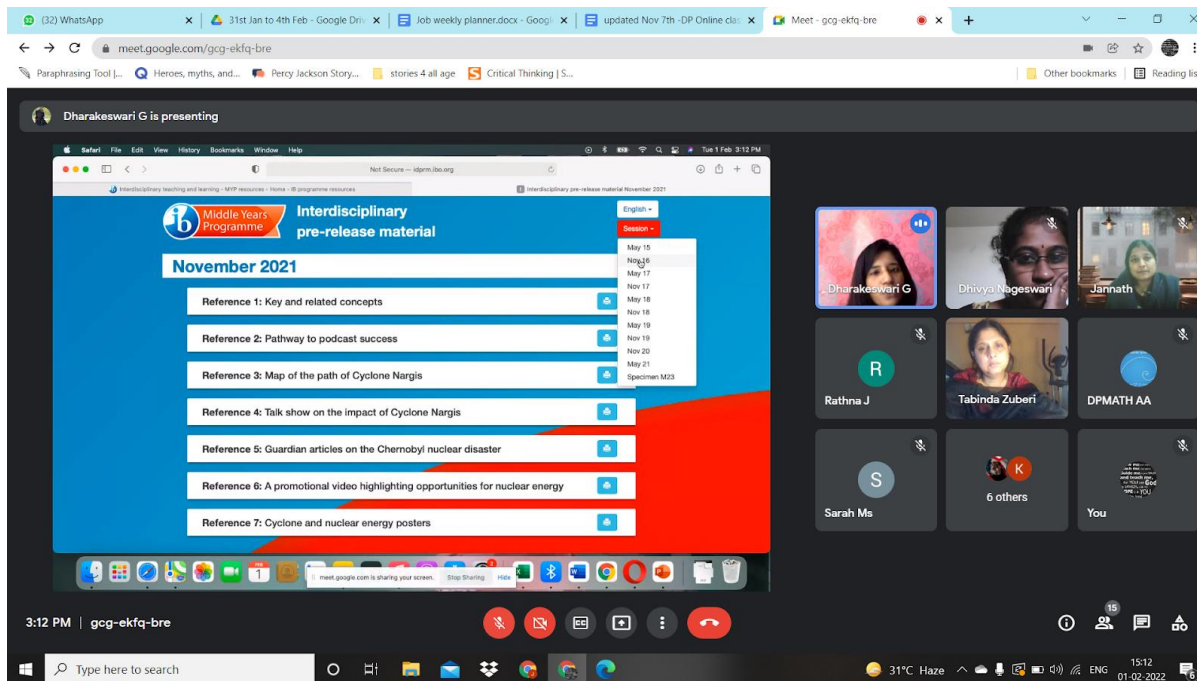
(32) WhatsApp | 31st Jan to 4th Feb - Google Driv | Job weekly planner.docx - Googl | updated Nov 7th -DP Online cla | Meet - gcg-ekfq-bre

meet.google.com/gcg-ekfq-bre

Paraphrasing Tool |... | Heroes, myths, and... | Percy Jackson Story... | stories 4 all age | Critical Thinking | S... | Other bookmarks | Reading list

Dharakeswari G is presenting

Safari File Edit View History Bookmarks Window Help | Tue 1 Feb 3:12 PM

Not Secure — idprm.ibo.org

Interdisciplinary teaching and learning - MYP resources - Home - IB programme resources | Interdisciplinary pre-release material November 2021

ib Middle Years Programme

Interdisciplinary pre-release material

English

Session

November 2021

May 15
Nov 16
May 17
Nov 17
May 18
Nov 18
May 19
Nov 19
Nov 20
May 21
Specimen M23

Reference 1: Key and related concepts

Reference 2: Pathway to podcast success

Reference 3: Map of the path of Cyclone Nargis

Reference 4: Talk show on the impact of Cyclone Nargis

Reference 5: Guardian articles on the Chernobyl nuclear disaster

Reference 6: A promotional video highlighting opportunities for nuclear energy

Reference 7: Cyclone and nuclear energy posters

meet.google.com is sharing your screen. Stop Sharing Hide

Dharakeswari G
Dhivya Nageswari
Jannath
R
Rathna J
Tabinda Zuberi
DPMATH AA
S
Sarah Ms
K
6 others
You

3:12 PM | gcg-ekfq-bre

15

Type here to search

31°C Haze ENG 15:12 01-02-2022